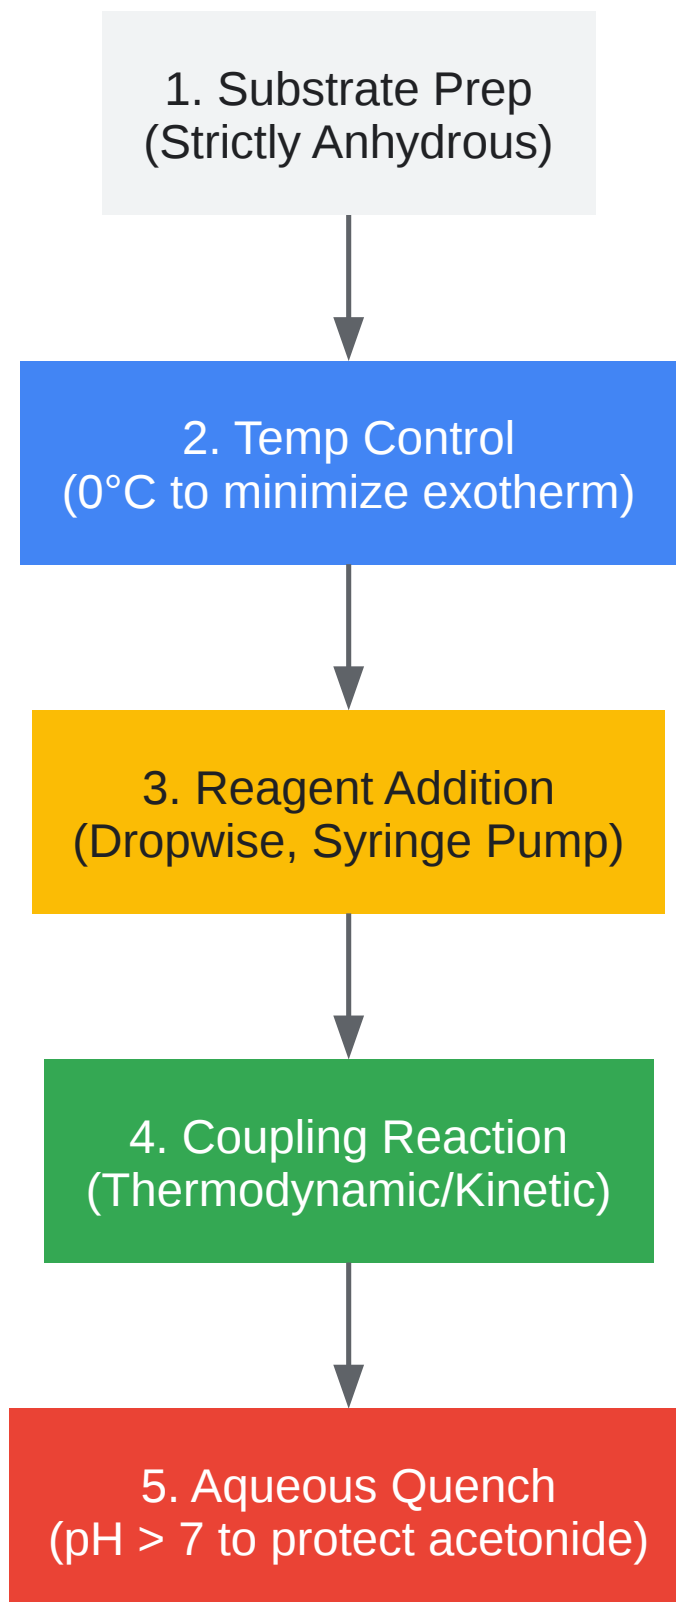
1. Substrate Prep
(Strictly Anhydrous)

2. Temp Control
(0°C to minimize exotherm)

3. Reagent Addition
(Dropwise, Syringe Pump)

4. Coupling Reaction
(Thermodynamic/Kinetic)

5. Aqueous Quench
(pH > 7 to protect acetonide)